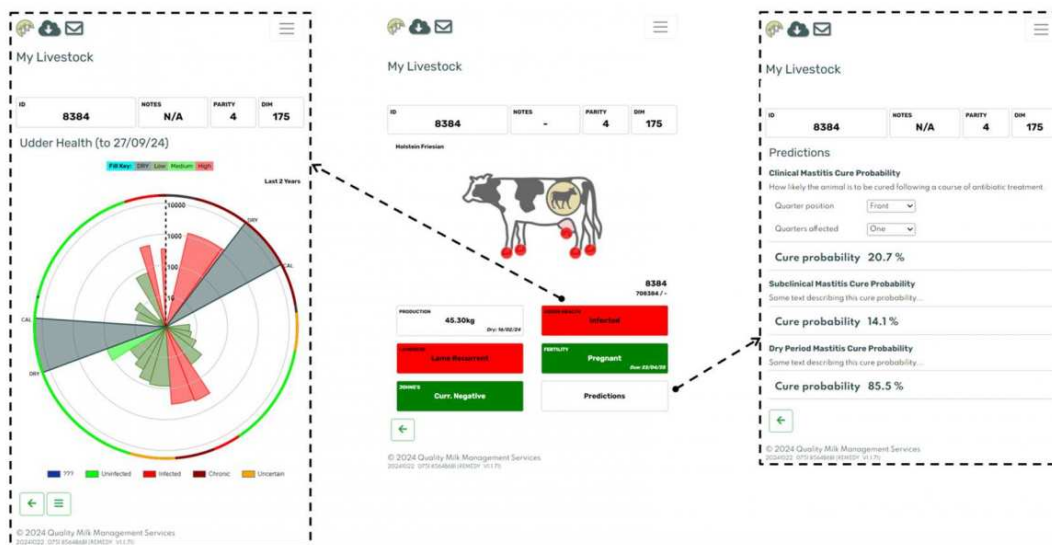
My Livestock

| ID | NOTES | PARITY | DIM |
|---|---|---|---|
| 8384 | N/A | 4 | 175 |

Udder Health (to 27/09/24)

Fill Key: DRY Low Medium High

Last 2 Years

10000
1000
100
10

DRY
CAL
CAL
DRY

??? Uninfected Infected Chronic Uncertain

© 2024 Quality Milk Management Services
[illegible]

My Livestock

| ID | NOTES | PARITY | DIM |
|---|---|---|---|
| 8384 | - | 4 | 175 |

Holstein Friesian

8384
709384 / -

PRODUCTION
45.30kg
Dry: 16/02/24

UDDER HEALTH
Infected

LAMENESS
Lame Recurrent

FERTILITY
Pregnant
Due: 22/04/25

JOHNE'S
Curr. Negative

Predictions

© 2024 Quality Milk Management Services
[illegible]

My Livestock

| ID | NOTES | PARITY | DIM |
|---|---|---|---|
| 8384 | N/A | 4 | 175 |

Predictions

Clinical Mastitis Cure Probability
How likely the animal is to be cured following a course of antibiotic treatment

Quarter position Front

Quarters affected One

Cure probability 20.7 %

Subclinical Mastitis Cure Probability
Some text describing this cure probability...

Cure probability 14.1 %

Dry Period Mastitis Cure Probability
Some text describing this cure probability...

Cure probability 85.5 %

© 2024 Quality Milk Management Services
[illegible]